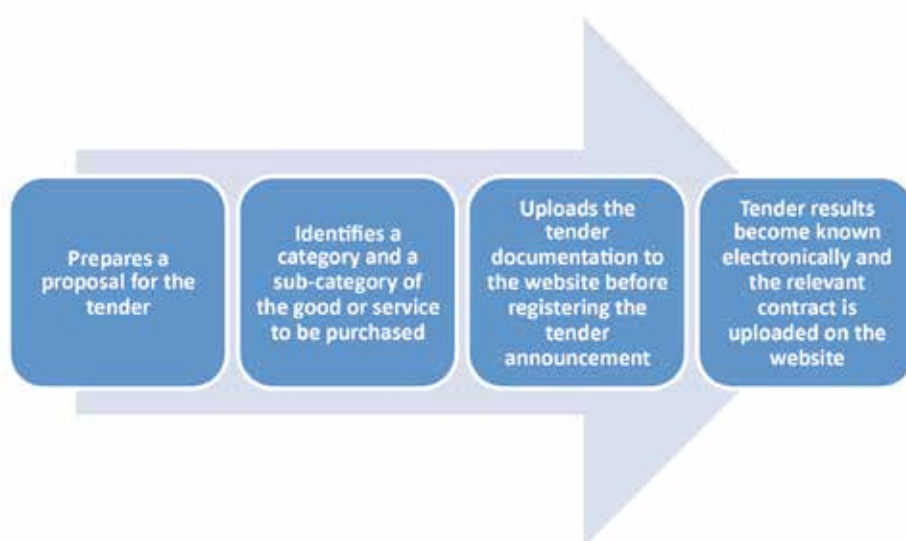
Prepares a proposal for the tender

Identifies a category and a sub-category of the good or service to be purchased

Uploads the tender documentation to the website before registering the tender announcement

Tender results become known electronically and the relevant contract is uploaded on the website